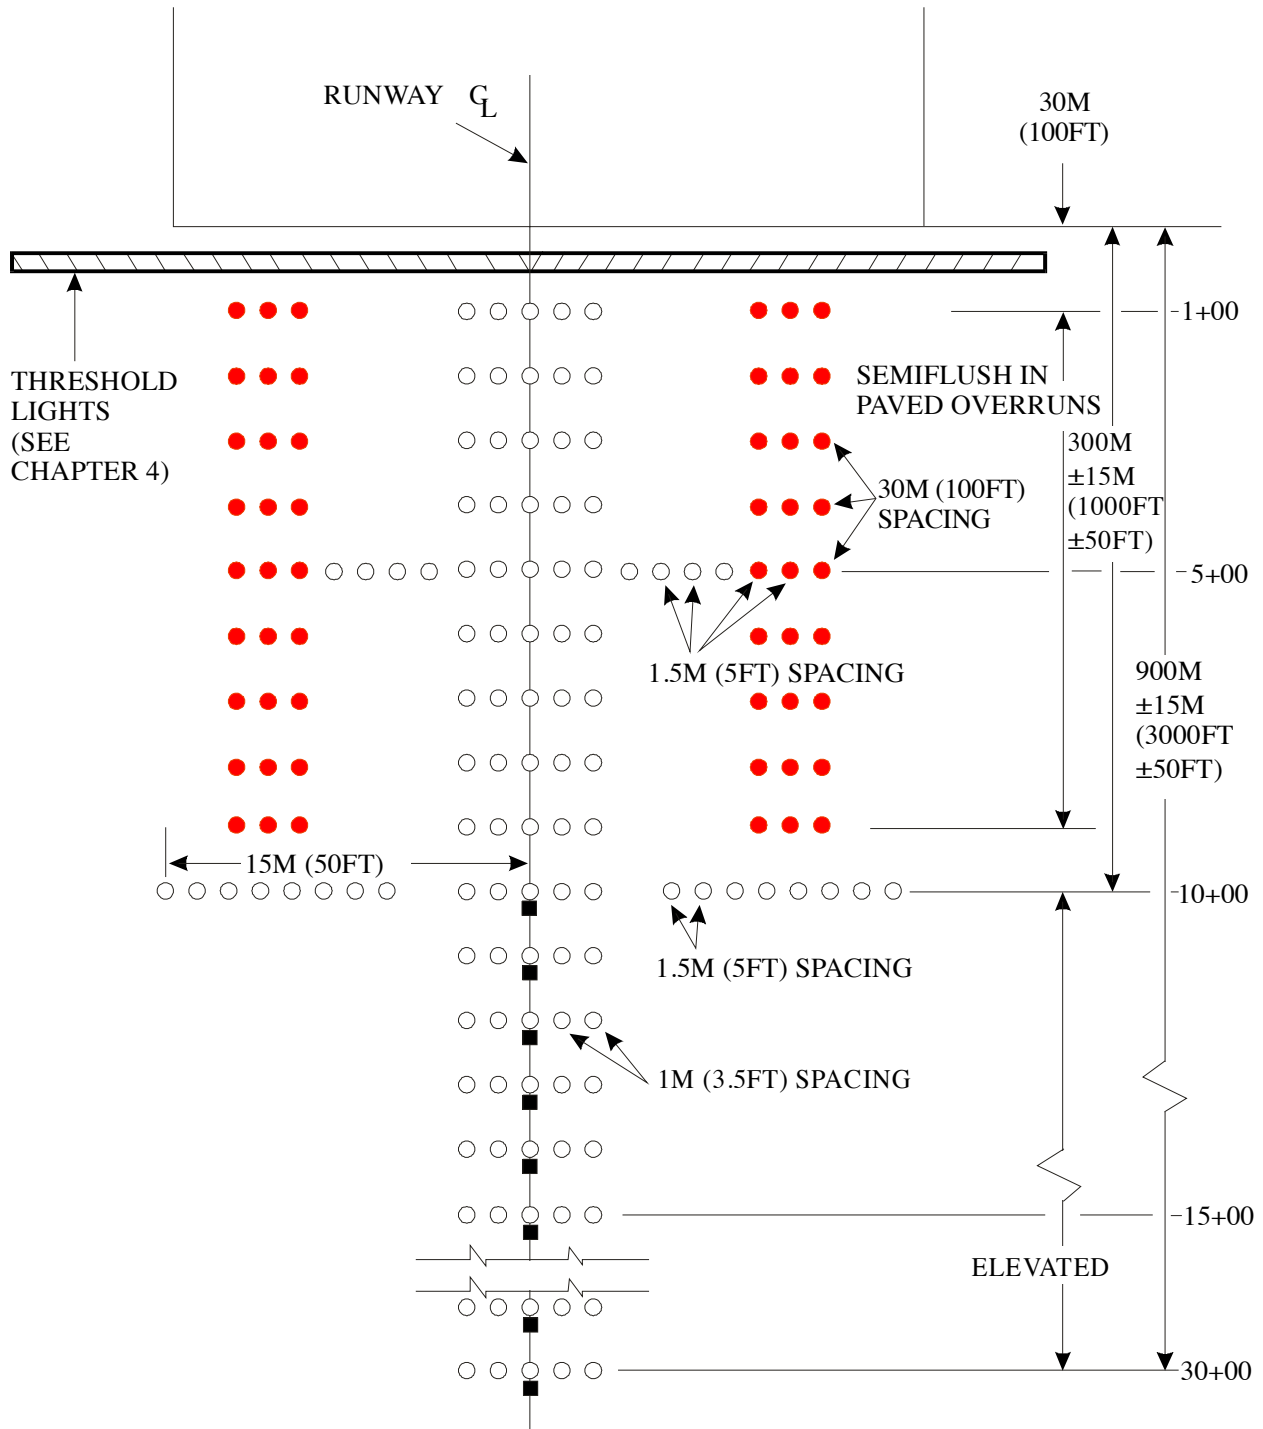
RUNWAY $C_L$

30M (100FT)

1+00

THRESHOLD LIGHTS (SEE CHAPTER 4)

SEMIFLUSH IN PAVED OVERRUNS

300M ±15M (1000FT ±50FT)

30M (100FT) SPACING

5+00

1.5M (5FT) SPACING

900M ±15M (3000FT ±50FT)

15M (50FT)

10+00

1.5M (5FT) SPACING

1M (3.5FT) SPACING

15+00

ELEVATED

30+00